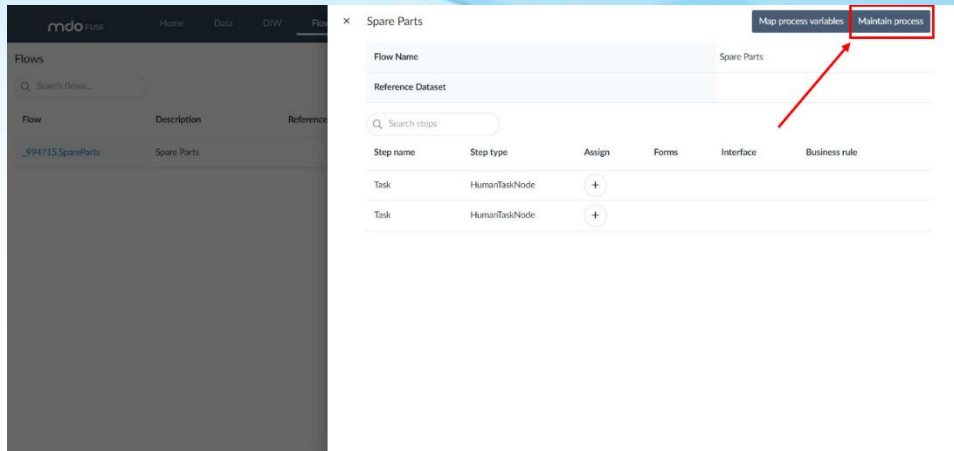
mdo FUSE Home Data DIW Flo

Flows

Search flows...

| Flow | Description | Reference |
|---|---|---|
| _994715.SpareParts | Spare Parts | |

× Spare Parts

Map process variables Maintain process

| Flow Name | Spare Parts |
|---|---|
| Reference Dataset | |

Search steps

| Step name | Step type | Assign | Forms | Interface | Business rule |
|---|---|---|---|---|---|
| Task | HumanTaskNode | + | | | |
| Task | HumanTaskNode | + | | | |